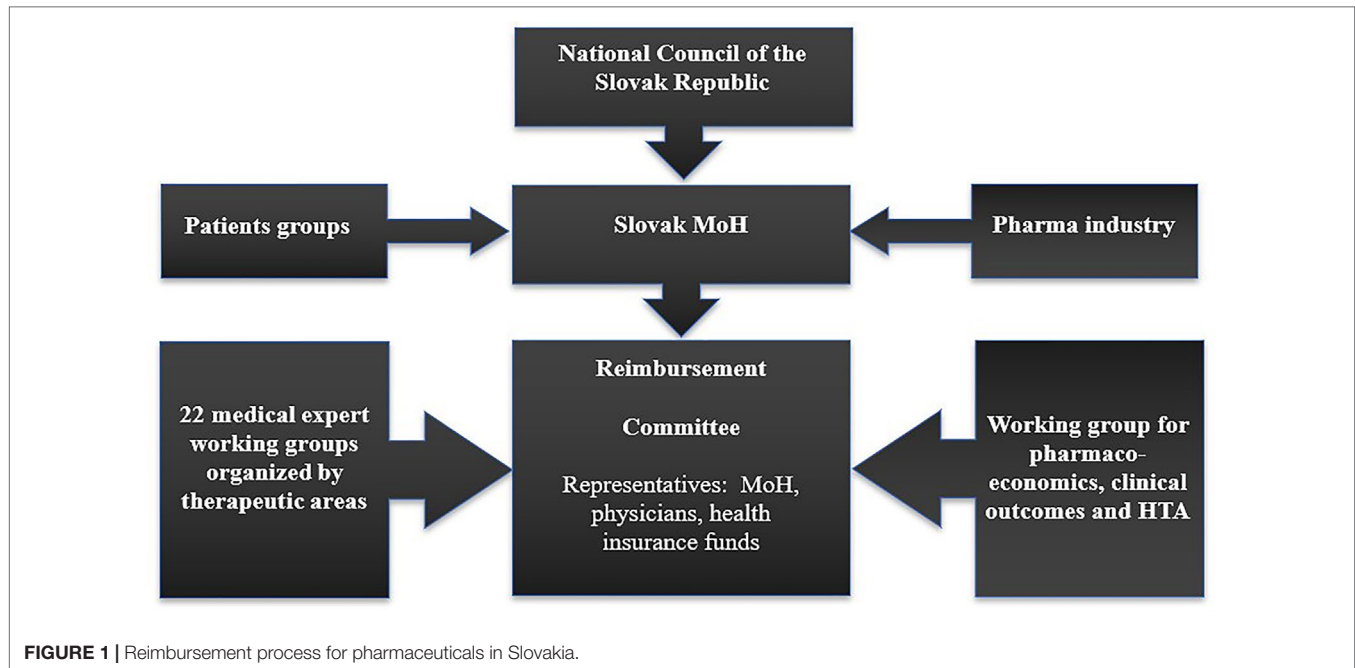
National Council of the Slovak Republic

Patients groups

Slovak MoH

Pharma industry

22 medical expert working groups organized by therapeutic areas

Reimbursement

Committee

Representatives: MoH, physicians, health insurance funds

Working group for pharmacoeconomics, clinical outcomes and HTA

FIGURE 1 | Reimbursement process for pharmaceuticals in Slovakia.